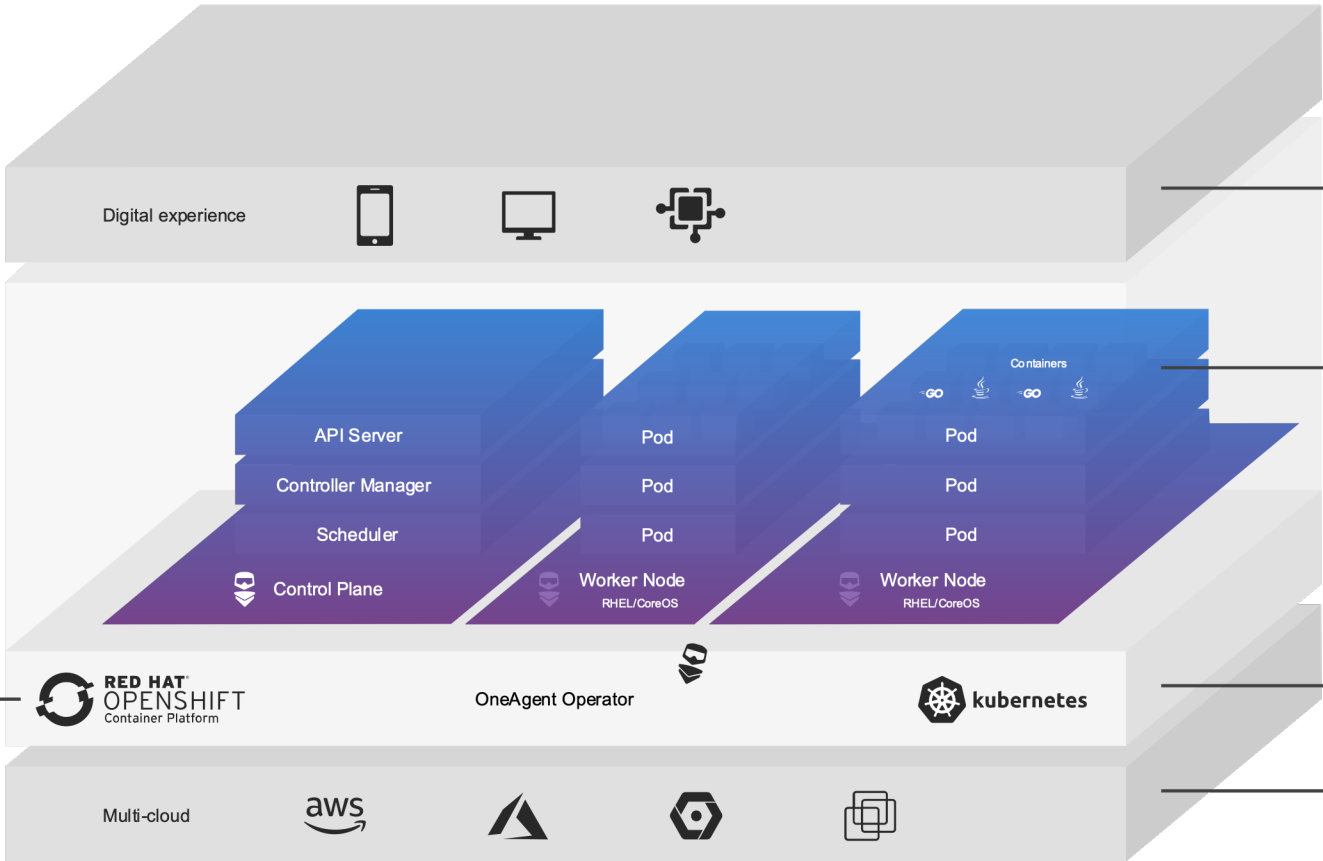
Digital experience

Containers

GO GO

API Server
Controller Manager
Scheduler
Control Plane

Pod
Pod
Pod
Worker Node
RHEL/CoreOS

Pod
Pod
Pod
Worker Node
RHEL/CoreOS

RED HAT® OPENSHIFT Container Platform

OneAgent Operator

kubernetes

Multi-cloud

aws